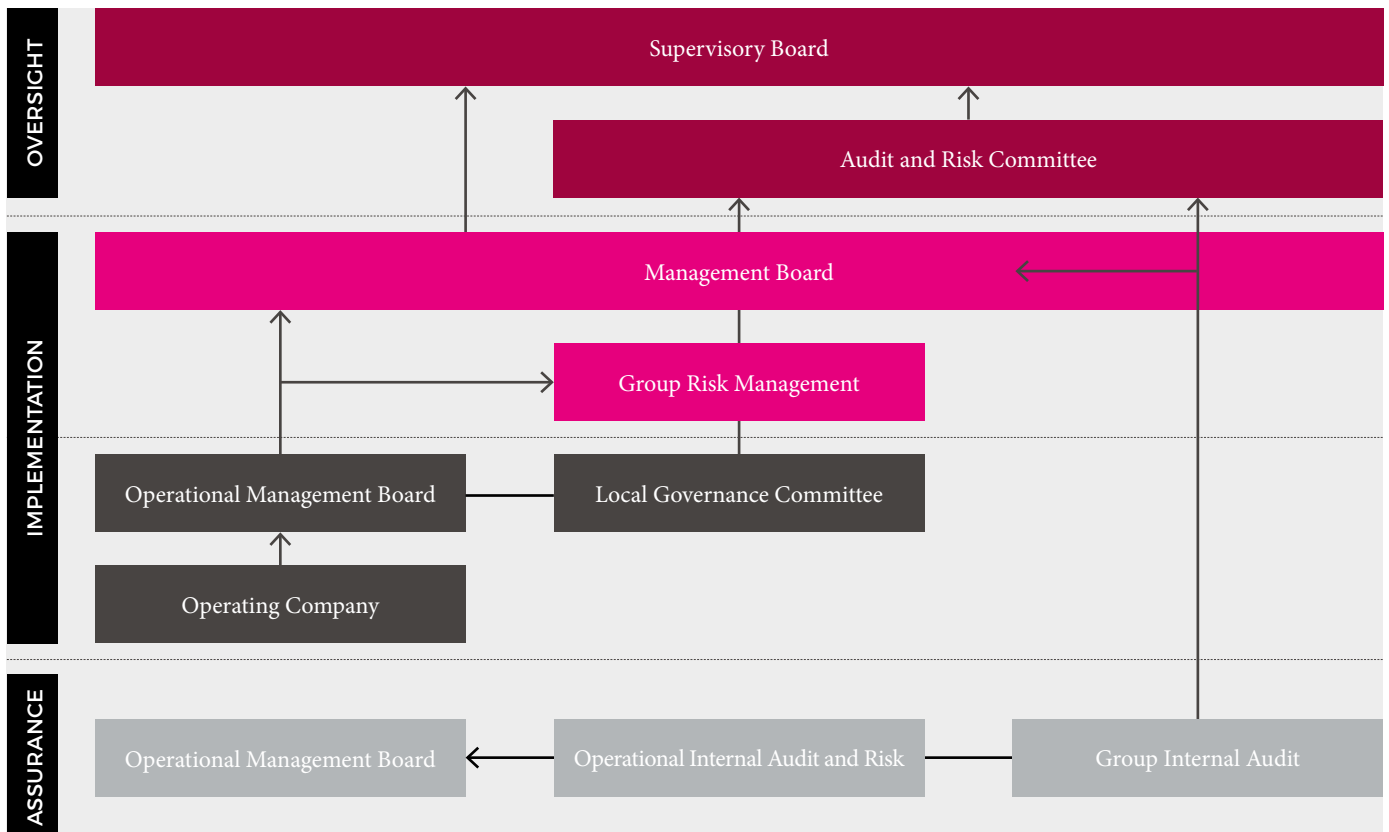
OVERSIGHT

Supervisory Board

Audit and Risk Committee

IMPLEMENTATION

Management Board

Group Risk Management

Operational Management Board

Local Governance Committee

Operating Company

ASSURANCE

Operational Management Board

Operational Internal Audit and Risk

Group Internal Audit